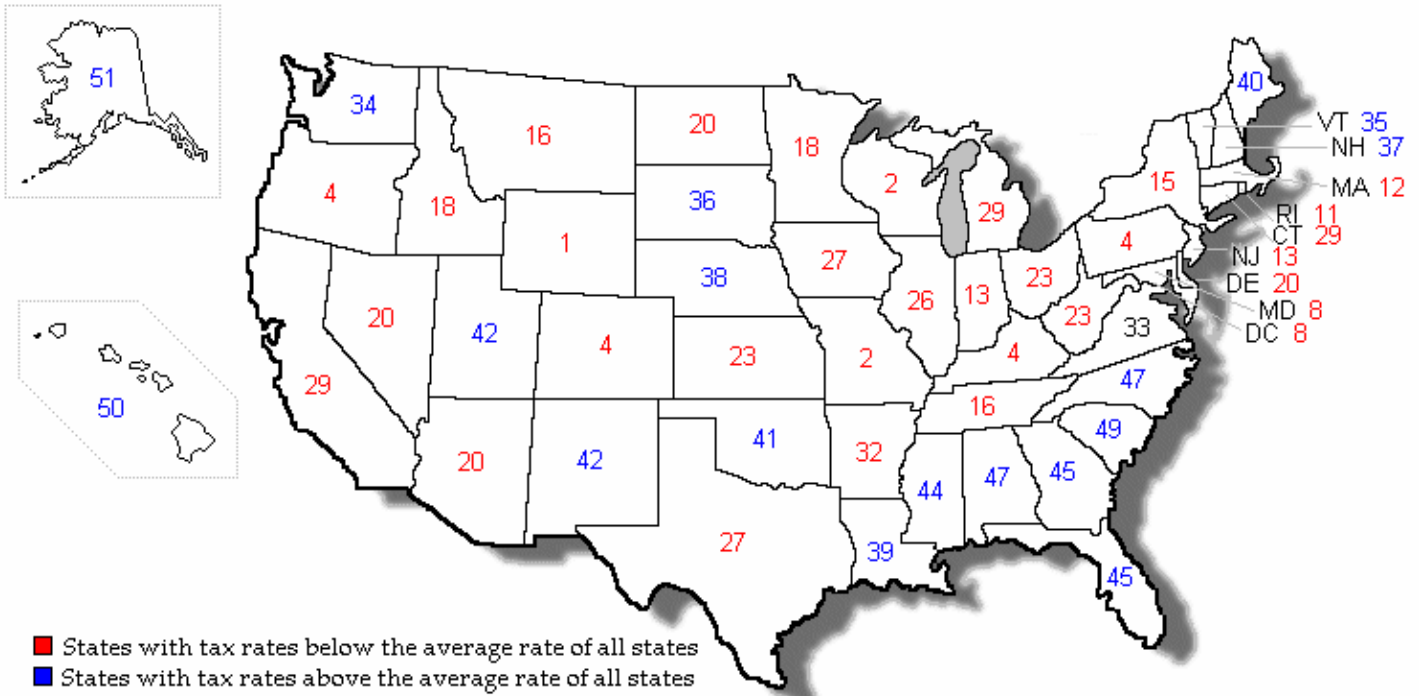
51

50

34
16
20
18
40
VT 35
NH 37
MA 12
RI 11
CT 29
NJ 13
DE 20
MD 8
DC 8
4
18
36
2
29
15
1
27
4
38
26
13
23
20
42
4
23
2
23
33
29
4
47
16
20
42
41
32
49
44
47
45
27
39
45

States with tax rates below the average rate of all states
States with tax rates above the average rate of all states